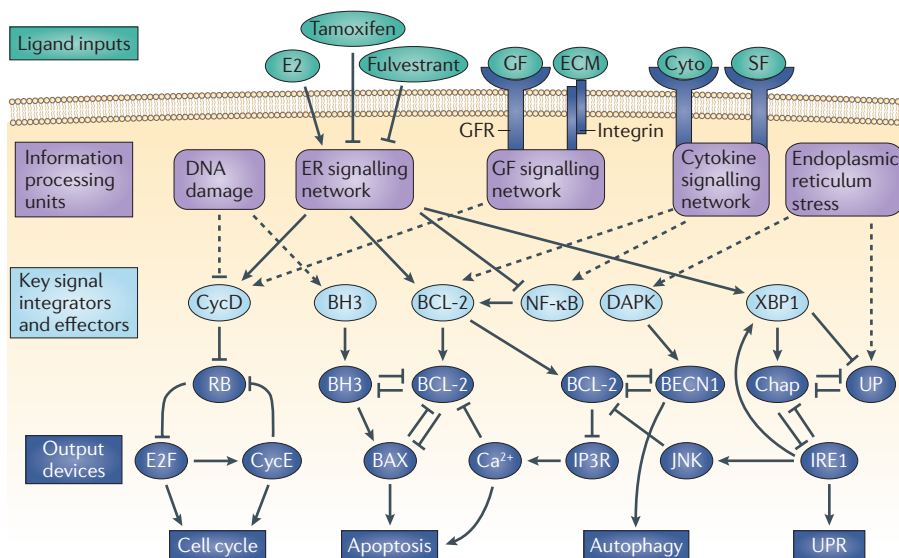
Ligand inputs

Tamoxifen

E2

Fulvestrant

GF

ECM

Cyto

SF

GFR

Integrin

Information processing units

DNA damage

ER signalling network

GF signalling network

Cytokine signalling network

Endoplasmic reticulum stress

Key signal integrators and effectors

CycD

BH3

BCL-2

NF-κB

DAPK

XBP1

RB

BH3

BCL-2

BCL-2

BECN1

Chap

UP

BAX

$Ca^{2+}$

IP3R

JNK

IRE1

Output devices

E2F

CycE

Cell cycle

Apoptosis

Autophagy

UPR